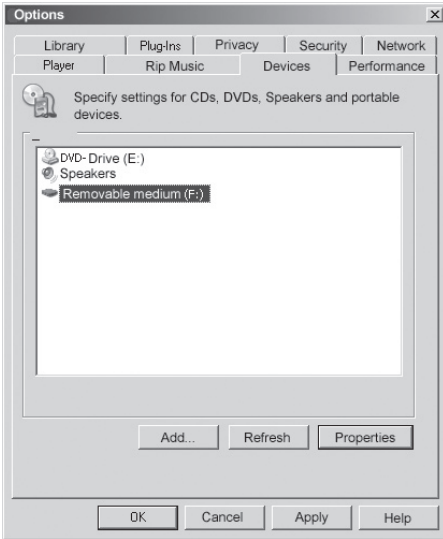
Options

Library | Plug-Ins | Privacy | Security | Network
Player | Rip Music | Devices | Performance

Specify settings for CDs, DVDs, Speakers and portable devices.

DVD- Drive (E:)
Speakers
Removable medium (F:)

Add... Refresh Properties

OK Cancel Apply Help